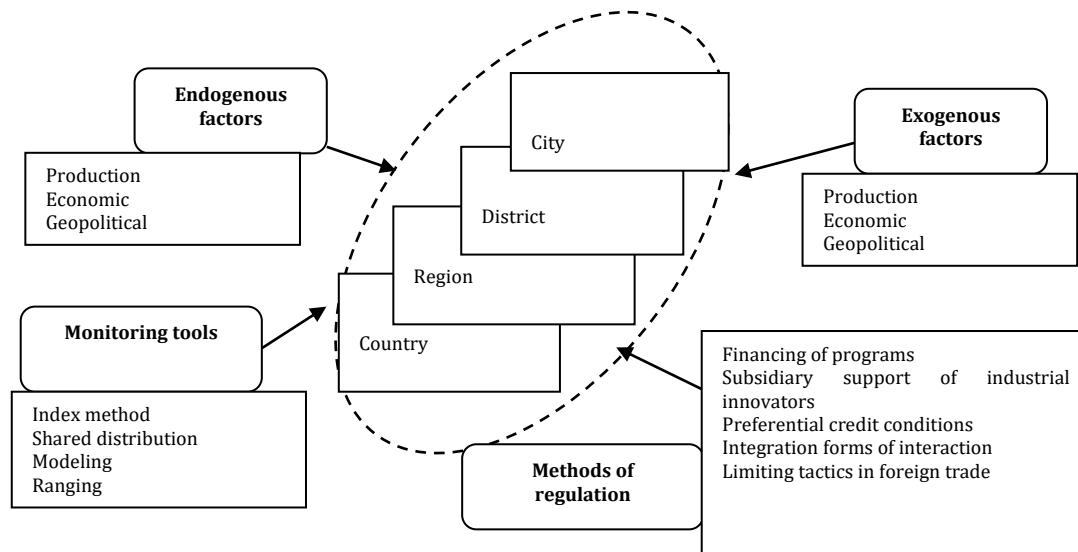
Endogenous factors

Production
Economic
Geopolitical

City

District

Region

Country

Exogenous factors

Production
Economic
Geopolitical

Monitoring tools

Index method
Shared distribution
Modeling
Ranging

Financing of programs
Subsidiary support of industrial innovators
Preferential credit conditions
Integration forms of interaction
Limiting tactics in foreign trade

Methods of regulation